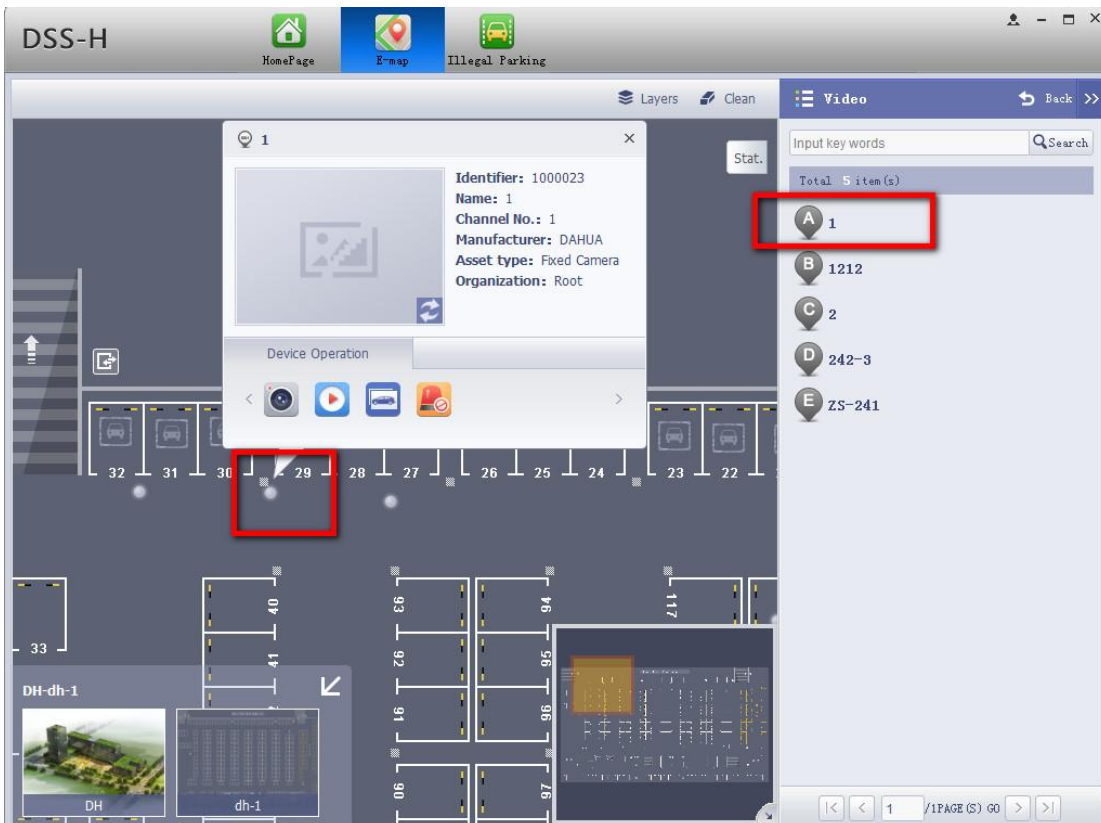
DSS-H

HomePage E-map Illegal Parking

Layers Clean

Video Back

Input key words Search

Total 5 item(s)

A 1
B 1212
C 2
D 242-3
E ZS-241

1

Identifier: 1000023
Name: 1
Channel No.: 1
Manufacturer: DAHUA
Asset type: Fixed Camera
Organization: Root

Device Operation

Stat.

32 31 30 29 28 27 26 25 24 23 22

33

40 41 93 92 91 90 94 95 96 97 117

DH-dh-1

DH dh-1

1 /1PAGE(S) GO